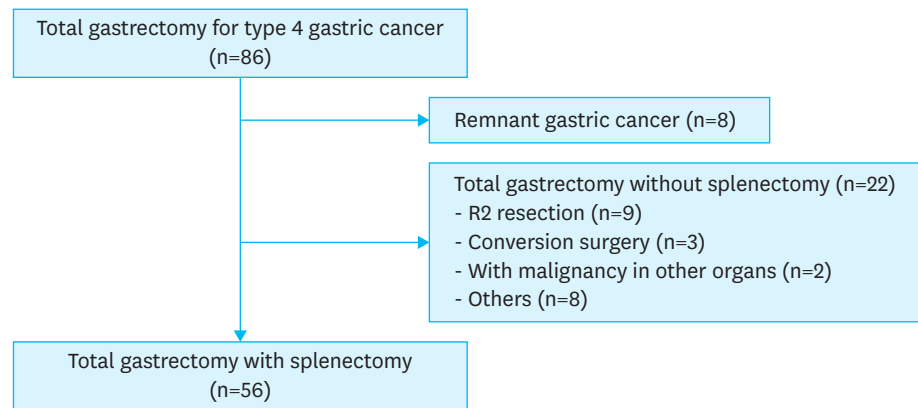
Total gastrectomy for type 4 gastric cancer (n=86)

Remnant gastric cancer (n=8)

Total gastrectomy without splenectomy (n=22)
- R2 resection (n=9)
- Conversion surgery (n=3)
- With malignancy in other organs (n=2)
- Others (n=8)

Total gastrectomy with splenectomy (n=56)